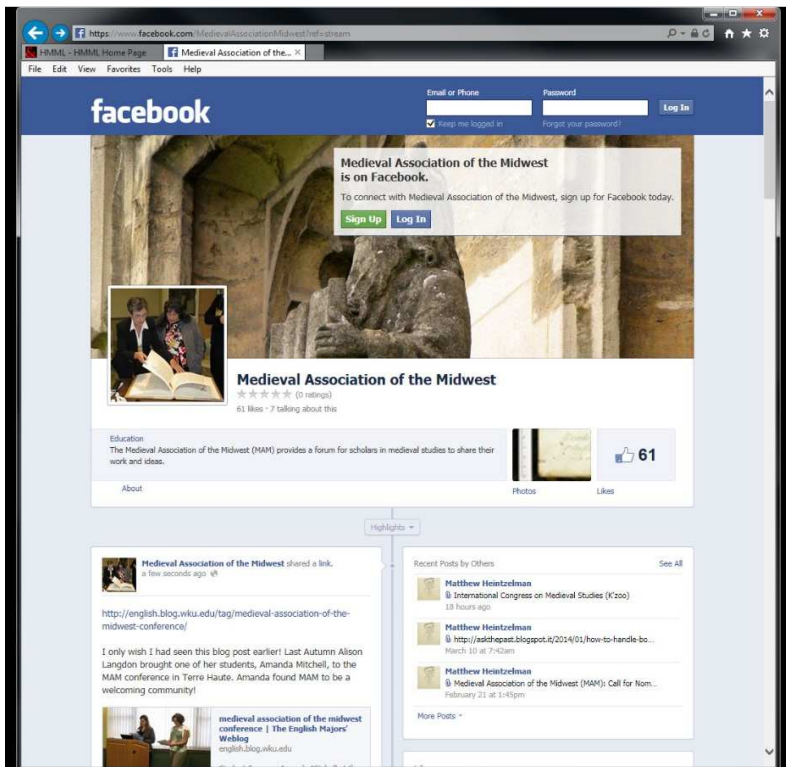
https://www.facebook.com/MedievalAssociationMidwest?ref=stream

HMML - HMML Home Page

Medieval Association of the...

File Edit View Favorites Tools Help

facebook

Email or Phone

Password

Log In

Keep me logged in

Forgot your password?

Medieval Association of the Midwest is on Facebook.

To connect with Medieval Association of the Midwest, sign up for Facebook today.

Sign Up

Log In

Medieval Association of the Midwest

(0 ratings)

61 likes · 7 talking about this

Education

The Medieval Association of the Midwest (MAM) provides a forum for scholars in medieval studies to share their work and ideas.

About

Photos

61

Likes

Highlights

Medieval Association of the Midwest shared a link.

a few seconds ago

http://english.blog.wku.edu/tag/medieval-association-of-the-midwest-conference/

I only wish I had seen this blog post earlier! Last Autumn Alison Langdon brought one of her students, Amanda Mitchell, to the MAM conference in Terre Haute. Amanda found MAM to be a welcoming community!

medieval association of the midwest conference | The English Majors' Weblog

english.blog.wku.edu

Recent Posts by Others

See All

Matthew Heintzelman

International Congress on Medieval Studies (K'zoo)

18 hours ago

Matthew Heintzelman

http://askthepast.blogspot.it/2014/01/how-to-handle-bo...

March 10 at 7:42am

Matthew Heintzelman

Medieval Association of the Midwest (MAM): Call for Nom...

February 21 at 1:45pm

More Posts